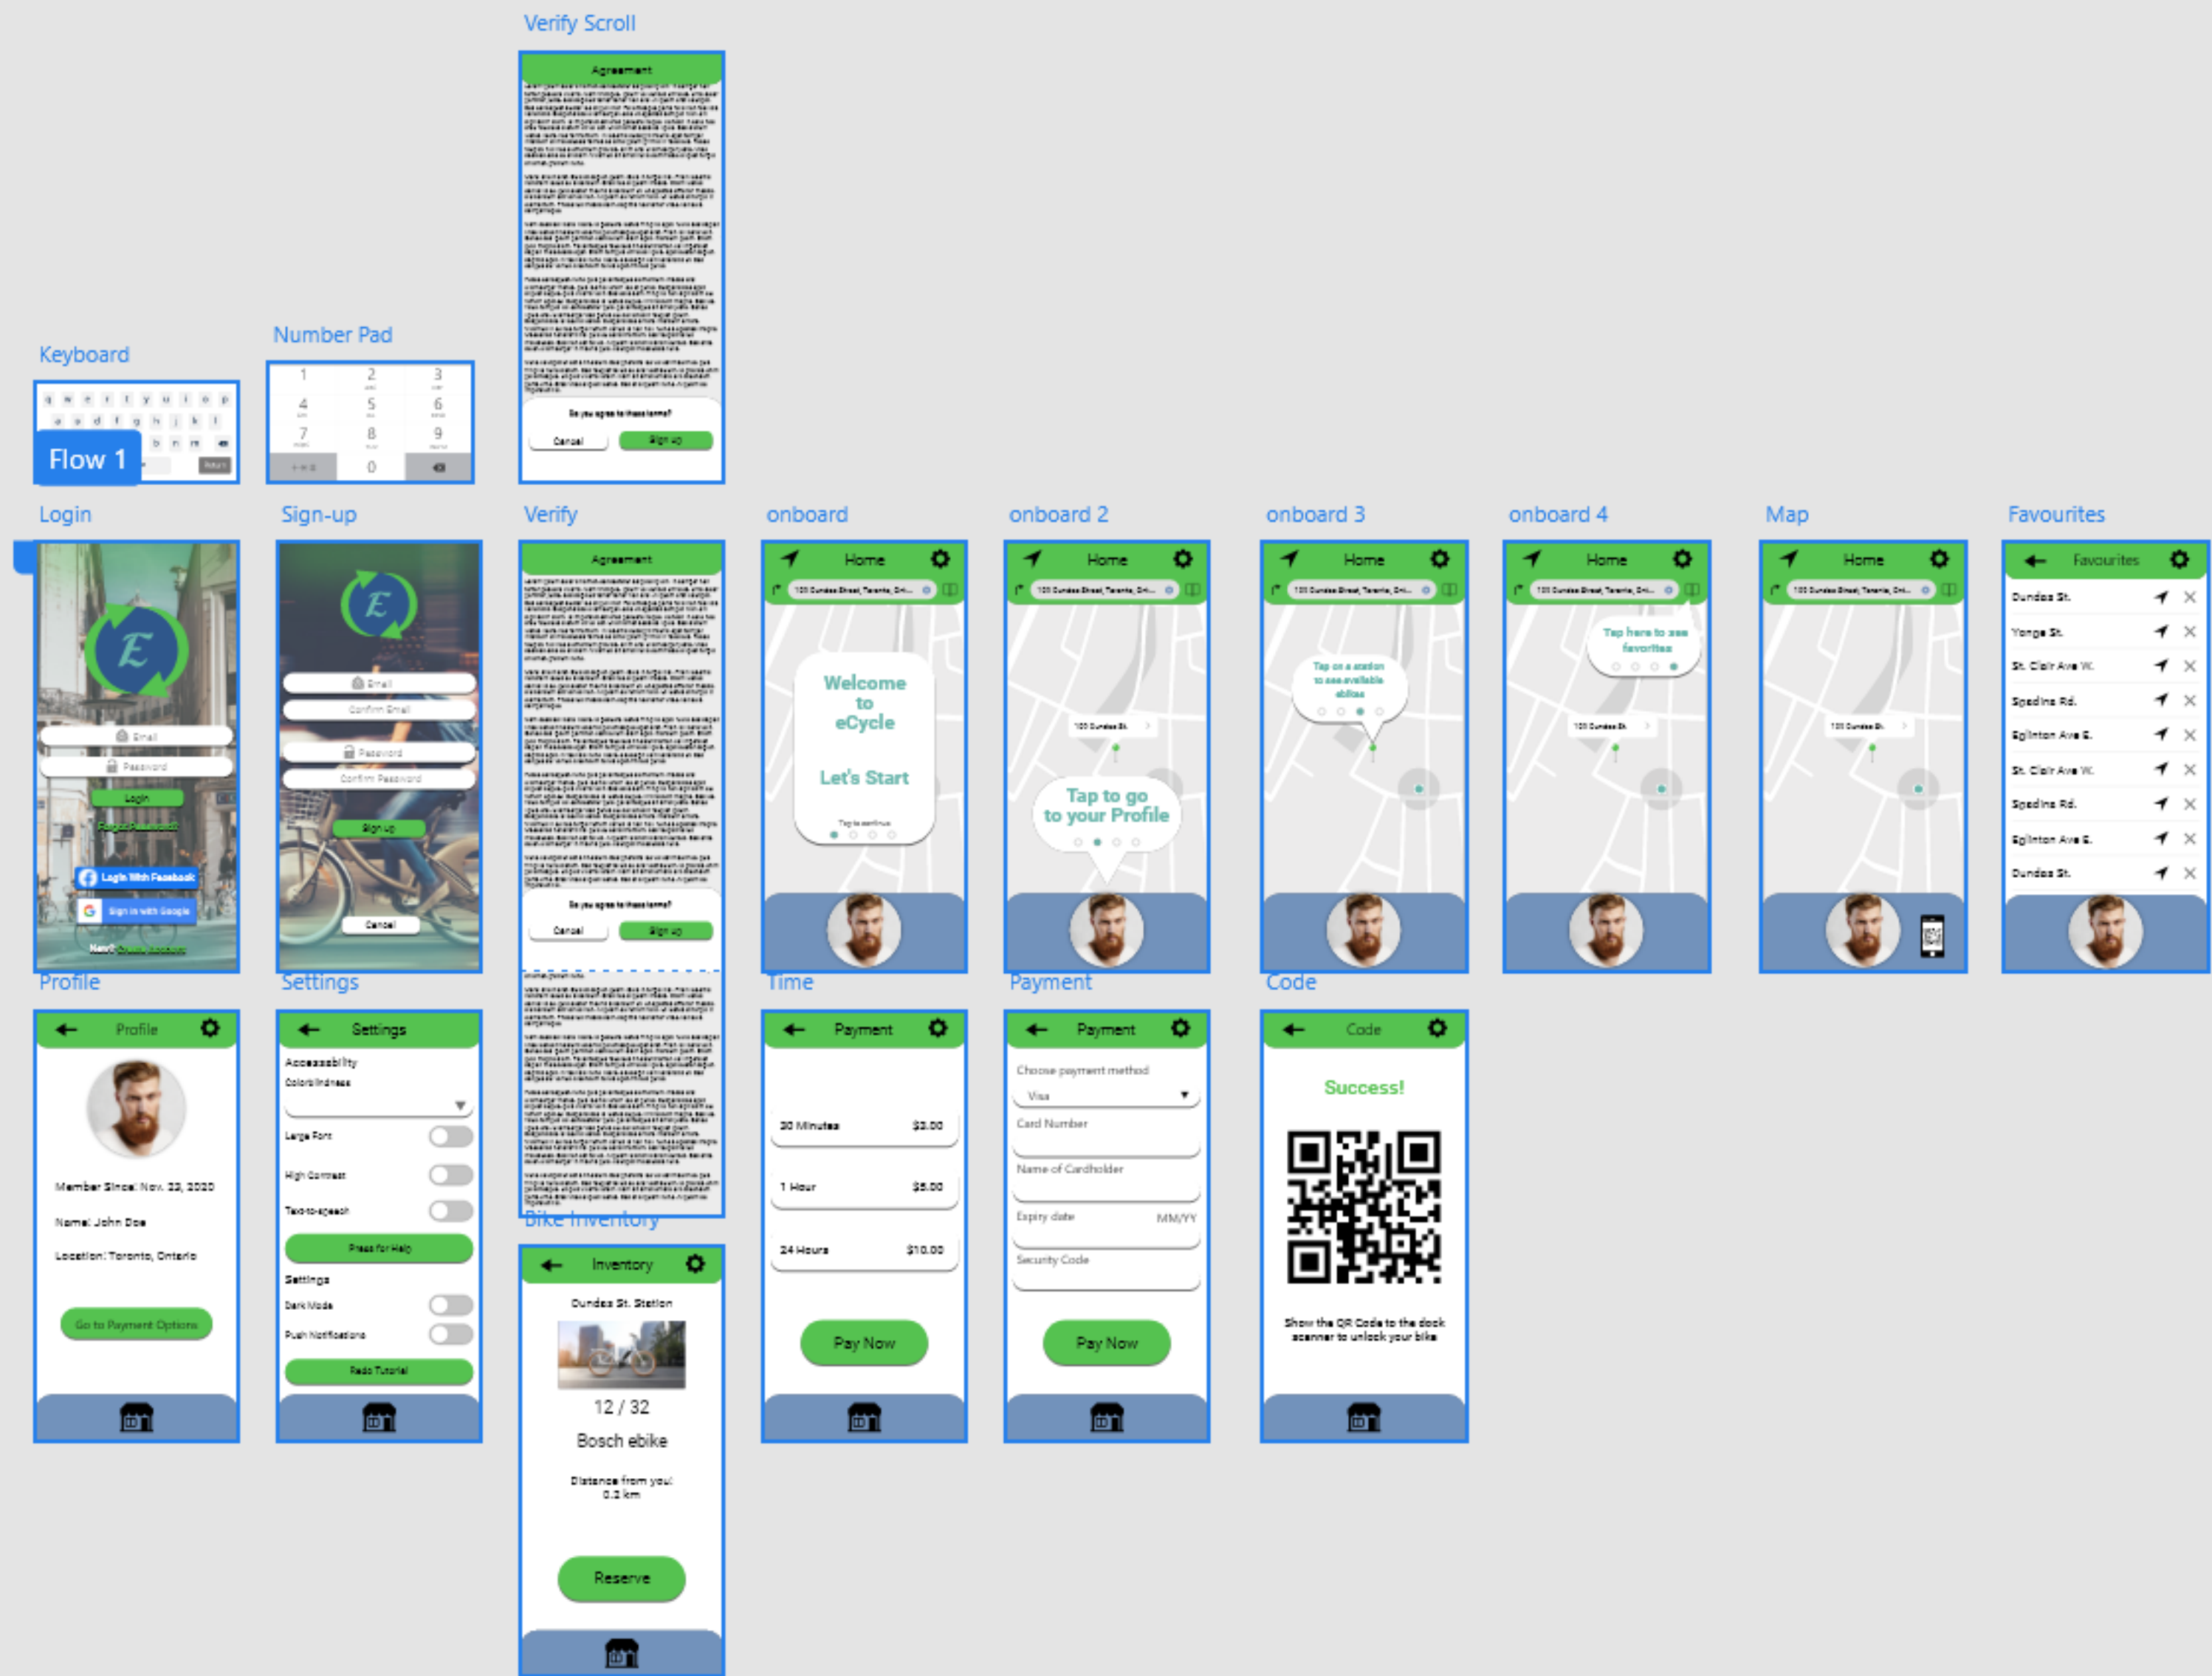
Verify Scroll

Agreement

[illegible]

Do you agree to these terms?

Cancel

Sign up

Keyboard

q w e r t y u i o p

a s d f g h j k l

z x c v b n m

Flow 1

Return

Number Pad

1 2 3

4 5 6

7 8 9

+*# 0

Login

Email

Password

Login

Forgot Password?

Login With Facebook

Sign in with Google

New? Create account

Sign-up

Email

Confirm Email

Password

Confirm Password

Sign up

Cancel

Verify

Agreement

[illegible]

Do you agree to these terms?

Cancel

Sign up

onboard

Home

100 Dundas Street, Toronto, Ont...

Welcome to eCycle

Let's Start

Tap to continue

onboard 2

Home

100 Dundas Street, Toronto, Ont...

100 Dundas St.

Tap to go to your Profile

onboard 3

Home

100 Dundas Street, Toronto, Ont...

Tap on a station to see available ebikes

onboard 4

Home

100 Dundas Street, Toronto, Ont...

Tap here to see favorites

100 Dundas St.

Map

Home

100 Dundas Street, Toronto, Ont...

100 Dundas St.

Favourites

Favourites

Dundas St.

Yonge St.

St. Clair Ave W.

Spadina Rd.

Eglinton Ave E.

St. Clair Ave W.

Spadina Rd.

Eglinton Ave E.

Dundas St.

Profile

Profile

Member Since: Nov. 23, 2020

Name: John Doe

Location: Toronto, Ontario

Go to Payment Options

Settings

Settings

Accessability

Colorblindness

Large Font

High Contrast

Text-to-speech

Press for Help

Settings

Dark Mode

Push Notifications

Redo Tutorial

Bike Inventory

Inventory

Dundas St. Station

12 / 32

Bosch ebike

Distance from you: 0.2 km

Reserve

Time

Payment

30 Minutes $3.00

1 Hour $5.00

24 Hours $10.00

Pay Now

Payment

Payment

Choose payment method

Visa

Card Number

Name of Cardholder

Expiry date MM/YY

Security Code

Pay Now

Code

Code

Success!

Show the QR Code to the dock scanner to unlock your bike